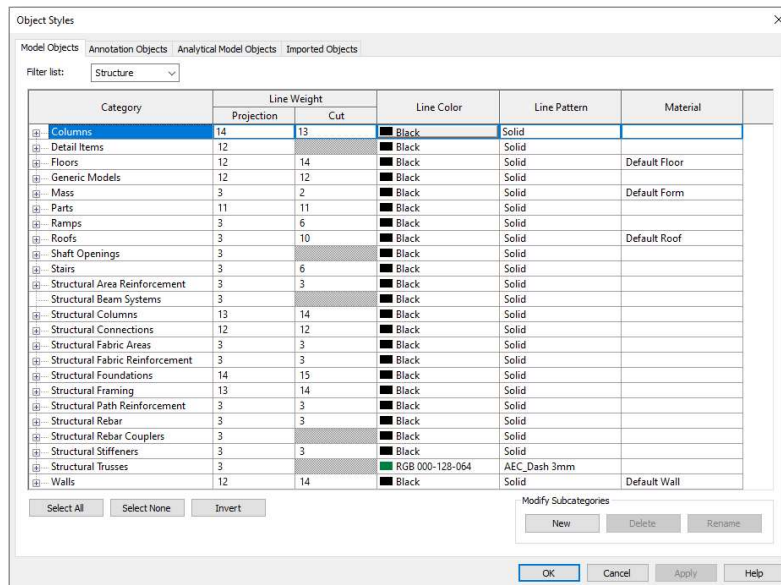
Object Styles

Model Objects | Annotation Objects | Analytical Model Objects | Imported Objects

Filter list: Structure

| Category | Line Weight Projection | Line Weight Cut | Line Color | Line Pattern | Material |
|---|---|---|---|---|---|
| Columns | 14 | 13 | Black | Solid | |
| Detail Items | 12 | | Black | Solid | |
| Floors | 12 | 14 | Black | Solid | Default Floor |
| Generic Models | 12 | 12 | Black | Solid | |
| Mass | 3 | 2 | Black | Solid | Default Form |
| Parts | 11 | 11 | Black | Solid | |
| Ramps | 3 | 6 | Black | Solid | |
| Roofs | 3 | 10 | Black | Solid | Default Roof |
| Shaft Openings | 3 | | Black | Solid | |
| Stairs | 3 | 6 | Black | Solid | |
| Structural Area Reinforcement | 3 | 3 | Black | Solid | |
| Structural Beam Systems | 3 | | Black | Solid | |
| Structural Columns | 13 | 14 | Black | Solid | |
| Structural Connections | 12 | 12 | Black | Solid | |
| Structural Fabric Areas | 3 | 3 | Black | Solid | |
| Structural Fabric Reinforcement | 3 | 3 | Black | Solid | |
| Structural Foundations | 14 | 15 | Black | Solid | |
| Structural Framing | 13 | 14 | Black | Solid | |
| Structural Path Reinforcement | 3 | 3 | Black | Solid | |
| Structural Rebar | 3 | 3 | Black | Solid | |
| Structural Rebar Couplers | 3 | | Black | Solid | |
| Structural Stiffeners | 3 | 3 | Black | Solid | |
| Structural Trusses | 3 | | RGB 000-128-064 | AEC_Dash 3mm | |
| Walls | 12 | 14 | Black | Solid | Default Wall |

Select All | Select None | Invert

Modify Subcategories
New | Delete | Rename

OK | Cancel | Apply | Help